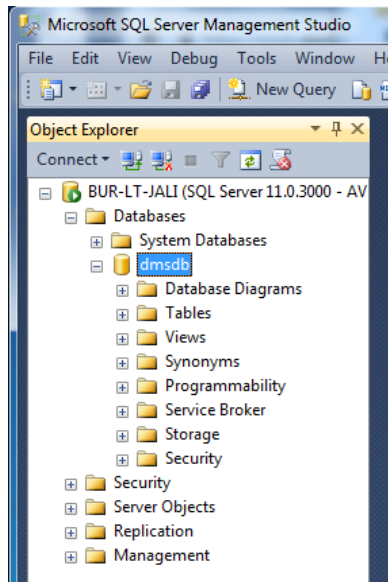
Microsoft SQL Server Management Studio

File Edit View Debug Tools Window H

New Query

Object Explorer

Connect

BUR-LT-JALI (SQL Server 11.0.3000 - AV

Databases

System Databases

dmsdb

Database Diagrams

Tables

Views

Synonyms

Programmability

Service Broker

Storage

Security

Security

Server Objects

Replication

Management